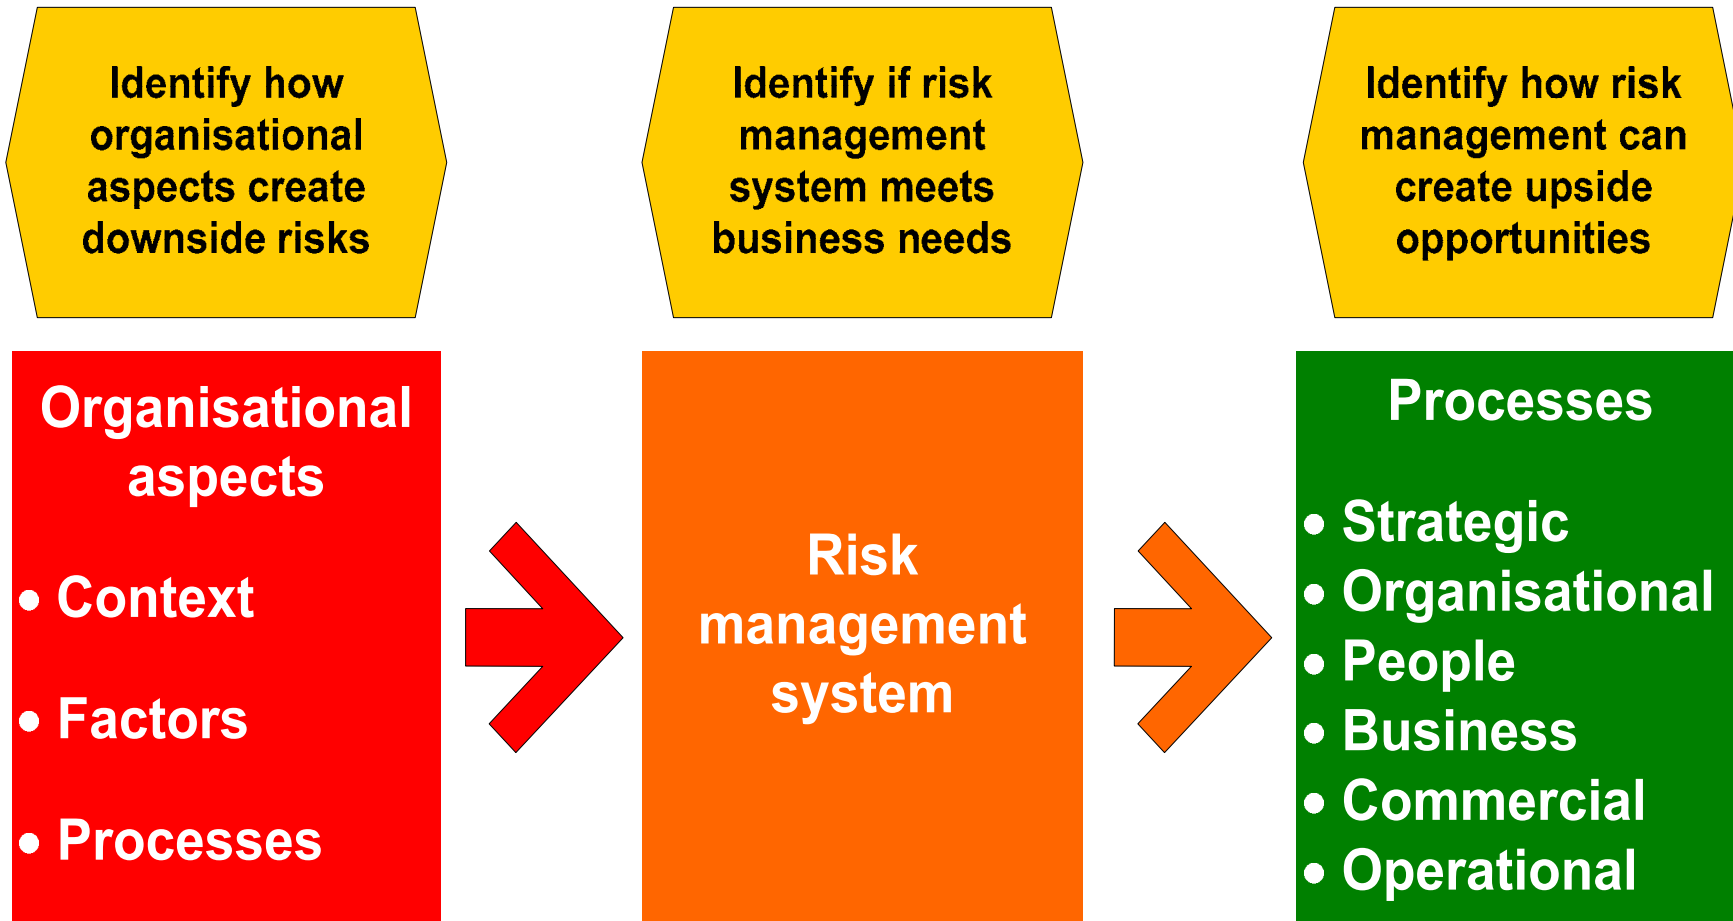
Identify how organisational aspects create downside risks

Identify if risk management system meets business needs

Identify how risk management can create upside opportunities

Organisational aspects

• Context

• Factors

• Processes

Risk management system

Processes

• Strategic
• Organisational
• People
• Business
• Commercial
• Operational